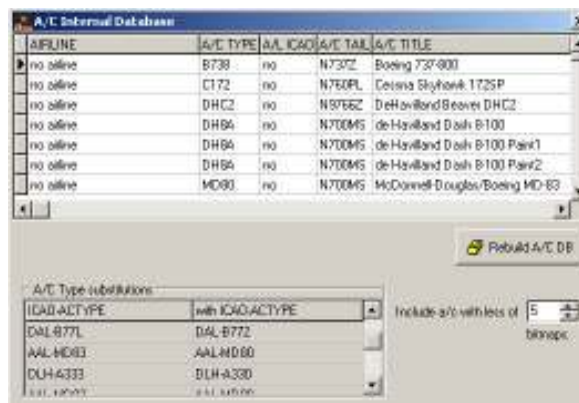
A/C Internal Database

| AIRLINE | A/C TYPE | A/L ICAO | A/C TAIL | A/C TITLE |
|---|---|---|---|---|
| no airline | B738 | no | N737Z | Boeing 737-800 |
| no airline | C172 | no | N760PL | Cessna Skyhawk 172SP |
| no airline | DHC2 | no | N9766Z | DeHavilland Beaver DHC2 |
| no airline | DH8A | no | N700MS | de Havilland Dash 8-100 |
| no airline | DH8A | no | N700MS | de Havilland Dash 8-100 Paint1 |
| no airline | DH8A | no | N700MS | de Havilland Dash 8-100 Paint2 |
| no airline | MD80 | no | N700MS | McDonnell-Douglas/Boeing MD-83 |

Rebuild A/C DB

A/C Type substitutions

| ICAO-ACTYPE | with ICAO-ACTYPE |
|---|---|
| DAL-B77L | DAL-B772 |
| AAL-MD83 | AAL-MD80 |
| DLH-A333 | DLH-A330 |
| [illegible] | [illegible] |

Include a/c with less of 5 bitmaps